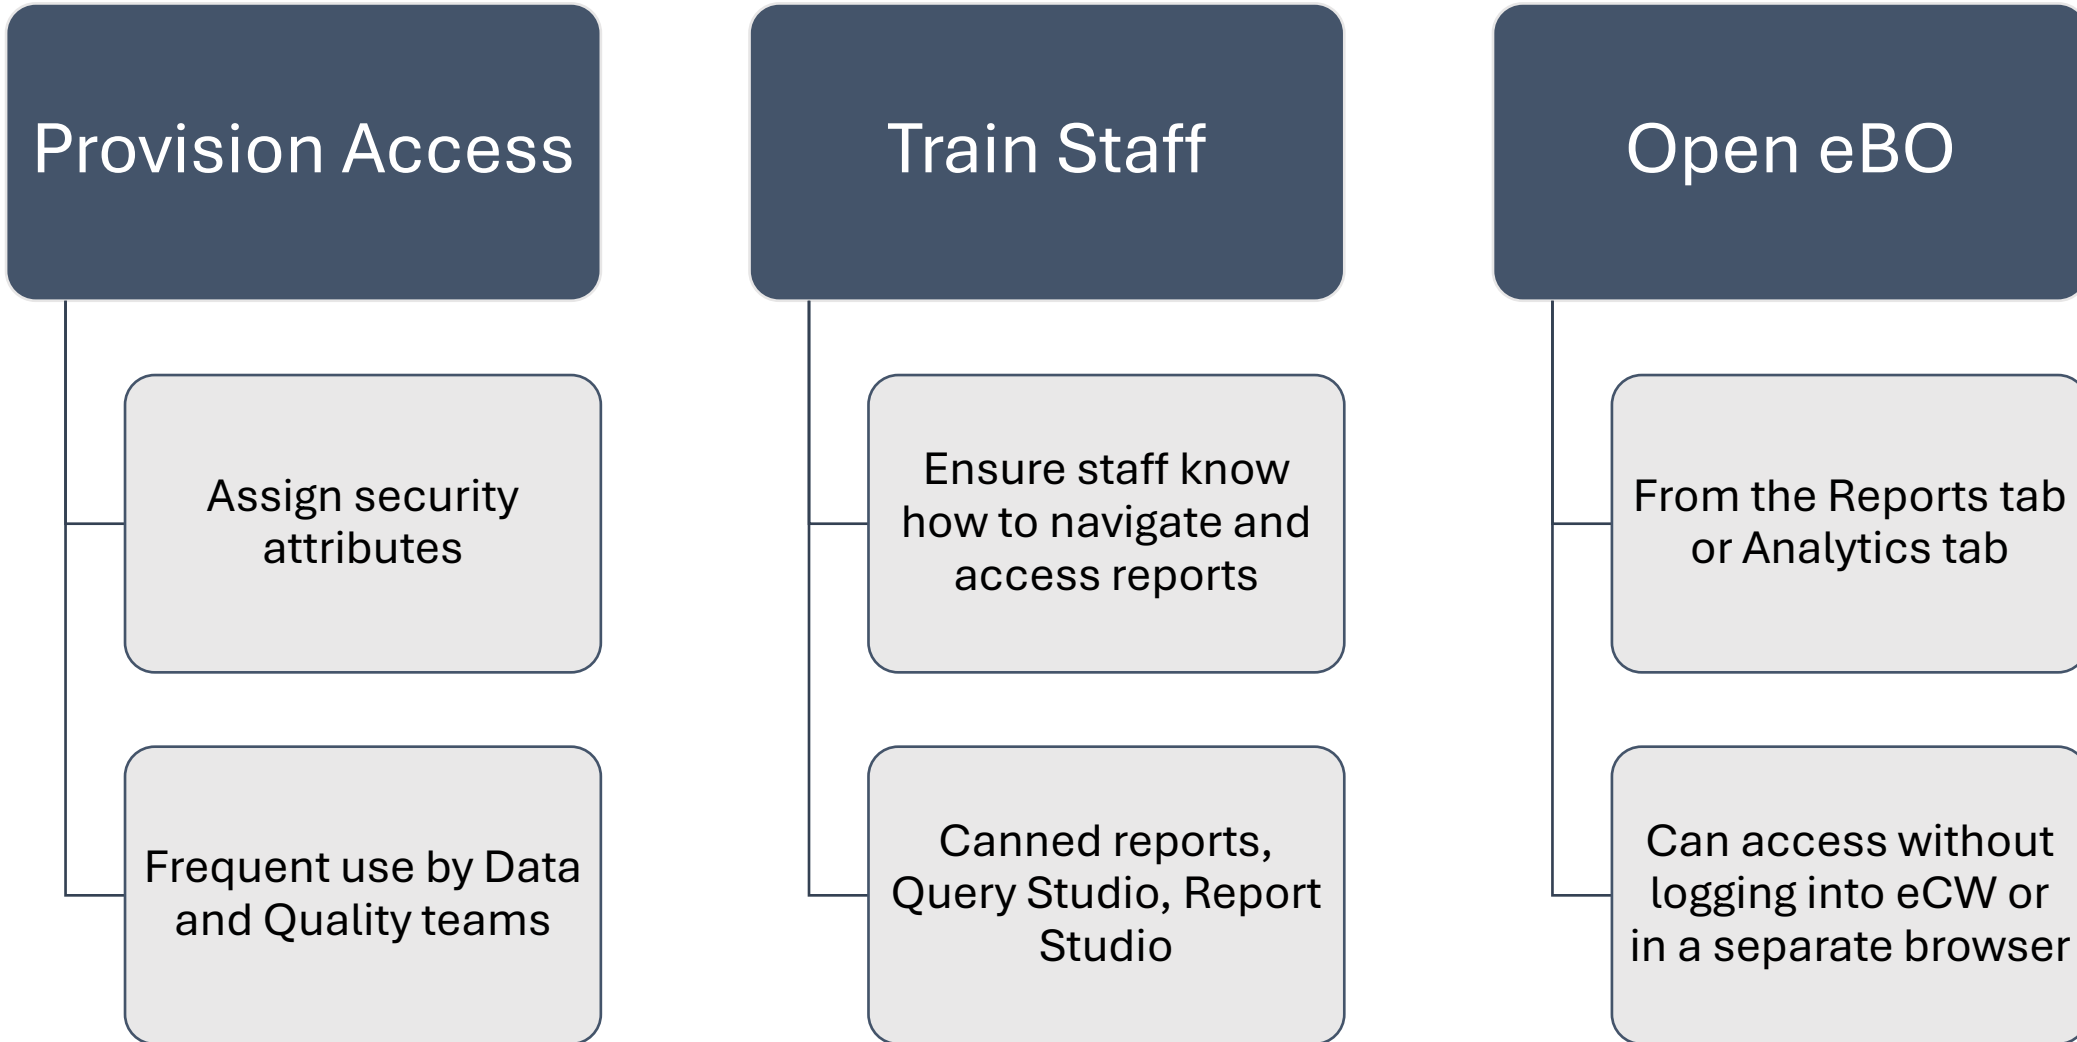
Provision Access

Assign security attributes

Frequent use by Data and Quality teams

Train Staff

Ensure staff know how to navigate and access reports

Canned reports, Query Studio, Report Studio

Open eBO

From the Reports tab or Analytics tab

Can access without logging into eCW or in a separate browser